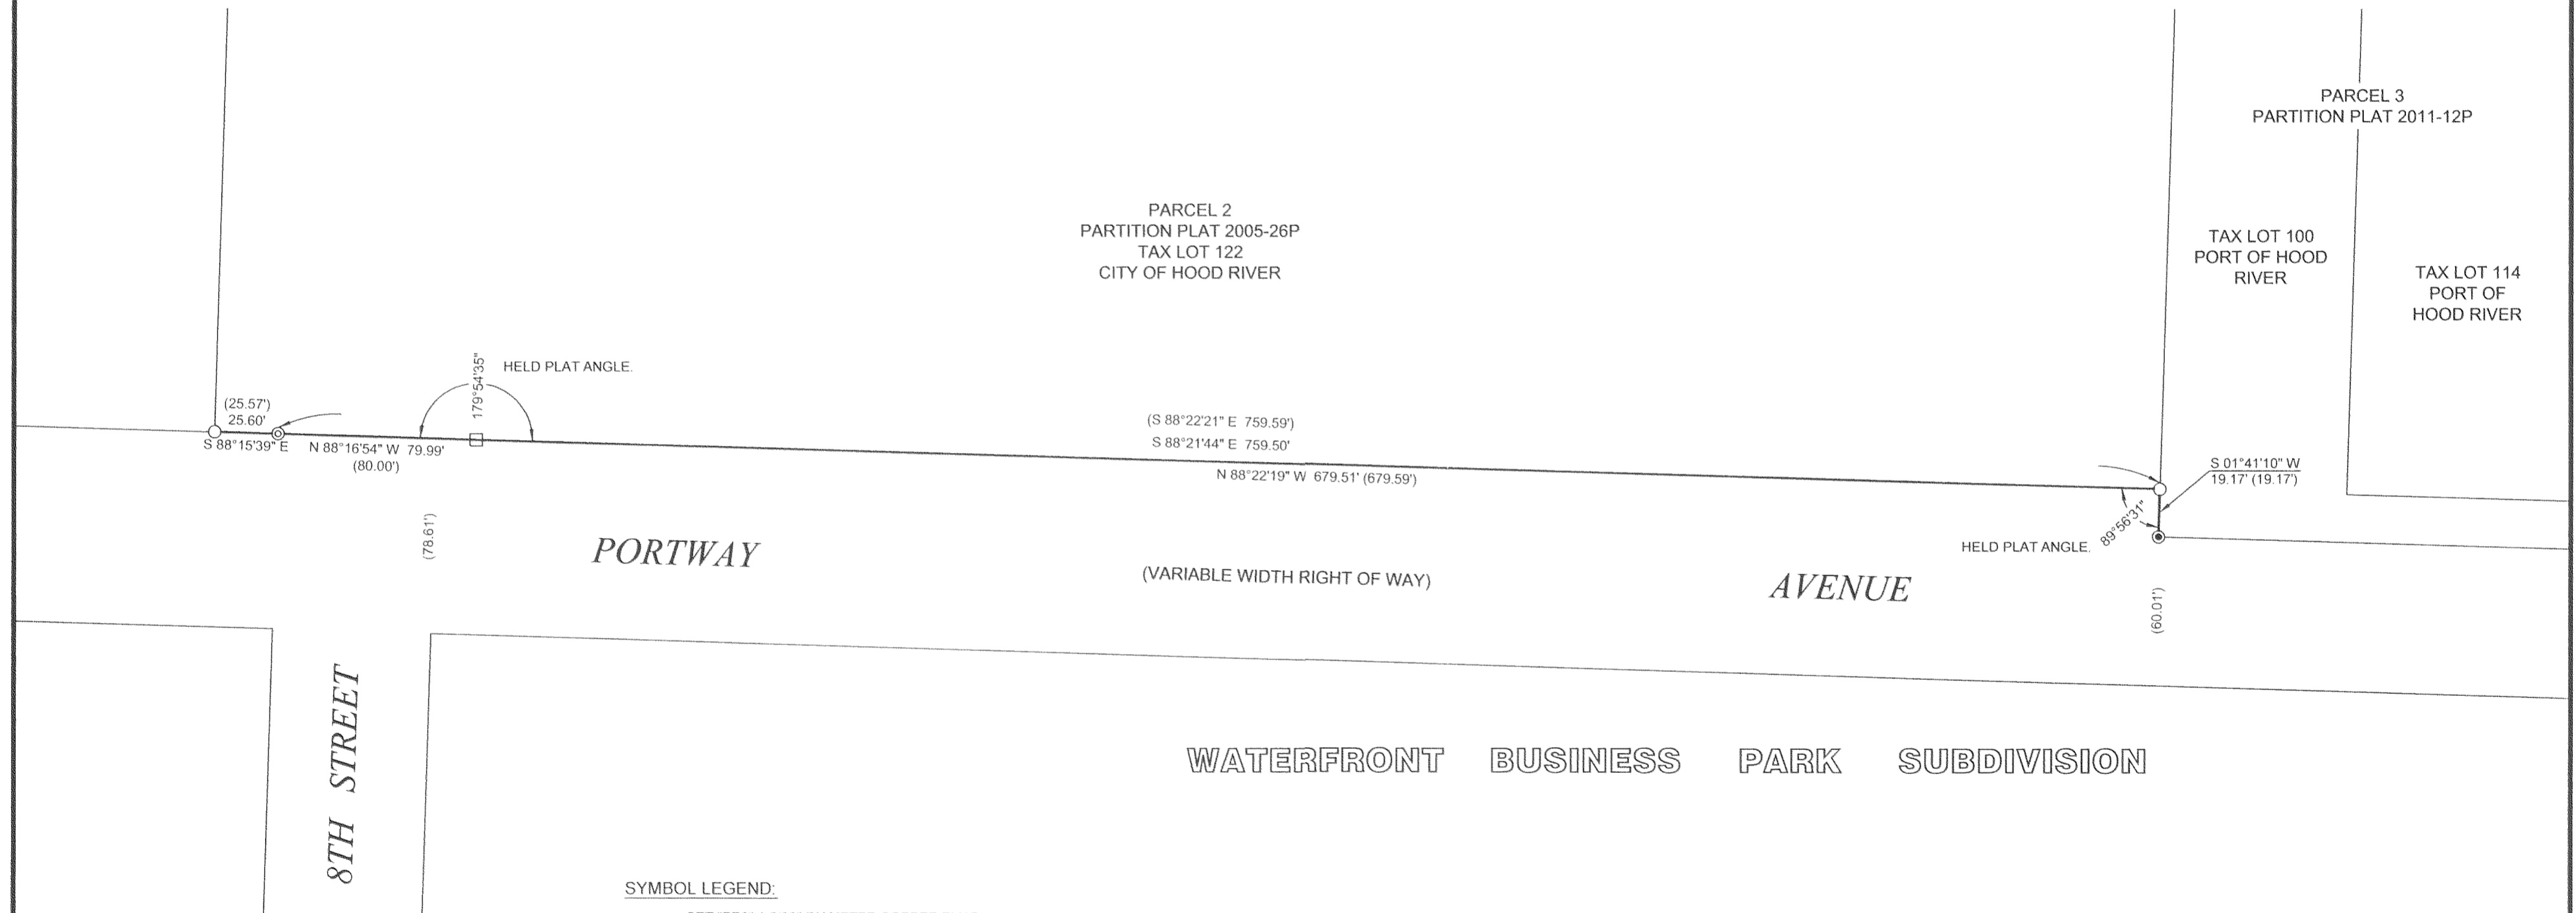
PARCEL 3
PARTITION PLAT 2011-12P

PARCEL 2
PARTITION PLAT 2005-26P
TAX LOT 122
CITY OF HOOD RIVER

TAX LOT 100
PORT OF HOOD
RIVER

TAX LOT 114
PORT OF
HOOD RIVER

179°54'35"

HELD PLAT ANGLE.

(25.57')
25.60'

S 88°15'39" E

N 88°16'54" W 79.99'
(80.00')

(S 88°22'21" E 759.59')
S 88°21'44" E 759.50'

N 88°22'19" W 679.51' (679.59')

S 01°41'10" W
19.17' (19.17')

89°56'31"

HELD PLAT ANGLE.

(78.61')

PORTWAY

(VARIABLE WIDTH RIGHT OF WAY)

AVENUE

(60.01')

8TH STREET

WATERFRONT BUSINESS PARK SUBDIVISION

SYMBOL LEGEND:

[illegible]